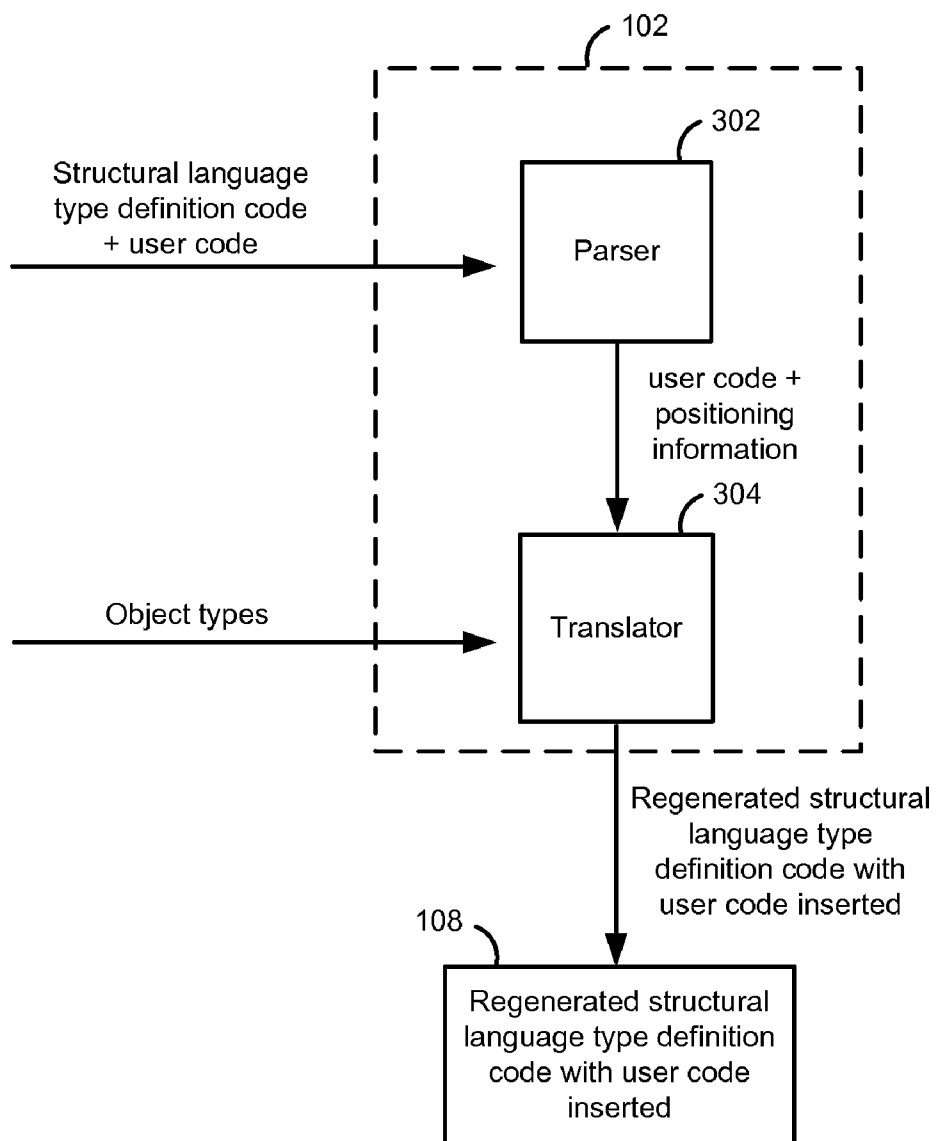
102

302

Structural language type definition code + user code

Parser

user code + positioning information

304

Object types

Translator

Regenerated structural language type definition code with user code inserted

108

Regenerated structural language type definition code with user code inserted